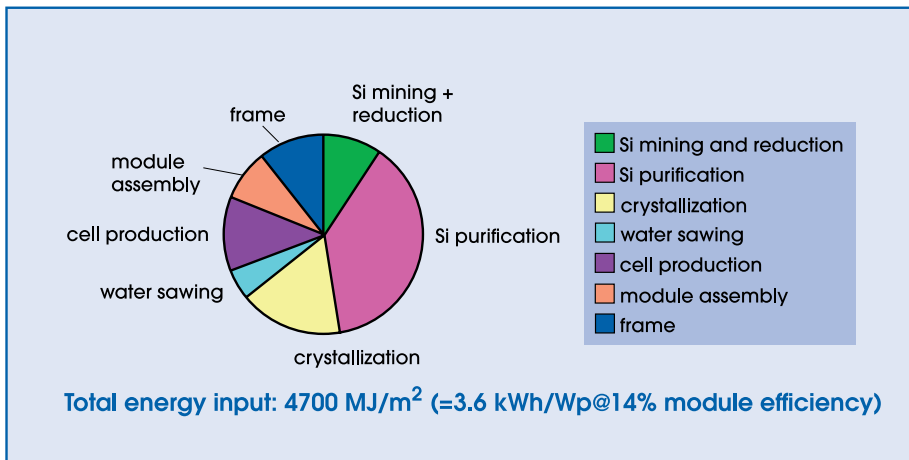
frame

Si mining + reduction

module assembly

cell production

Si purification

water sawing

crystallization

Si mining and reduction
Si purification
crystallization
water sawing
cell production
module assembly
frame

Total energy input: 4700 MJ/m$^2$ (=3.6 kWh/Wp@14% module efficiency)